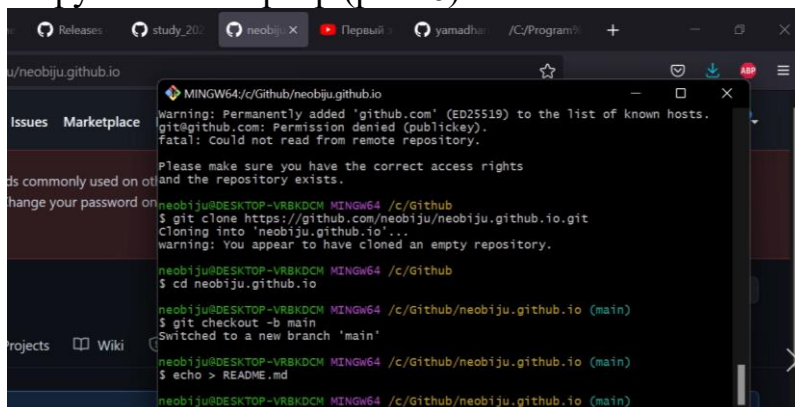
Releases study_202 neobiju × Первый yamadhar /C:/Program

u/neobiju.github.io

Issues Marketplace

ds commonly used on ot
Change your password on

Projects Wiki

MINGW64:/c/Github/neobiju.github.io

Warning: Permanently added 'github.com' (ED25519) to the list of known hosts.
git@github.com: Permission denied (publickey).
fatal: Could not read from remote repository.

Please make sure you have the correct access rights
and the repository exists.

neobiju@DESKTOP-VRBKDCM MINGW64 /c/Github
$ git clone https://github.com/neobiju/neobiju.github.io.git
Cloning into 'neobiju.github.io'...
warning: You appear to have cloned an empty repository.

neobiju@DESKTOP-VRBKDCM MINGW64 /c/Github
$ cd neobiju.github.io

neobiju@DESKTOP-VRBKDCM MINGW64 /c/Github/neobiju.github.io (main)
$ git checkout -b main
Switched to a new branch 'main'

neobiju@DESKTOP-VRBKDCM MINGW64 /c/Github/neobiju.github.io (main)
$ echo > README.md

neobiju@DESKTOP-VRBKDCM MINGW64 /c/Github/neobiju.github.io (main)